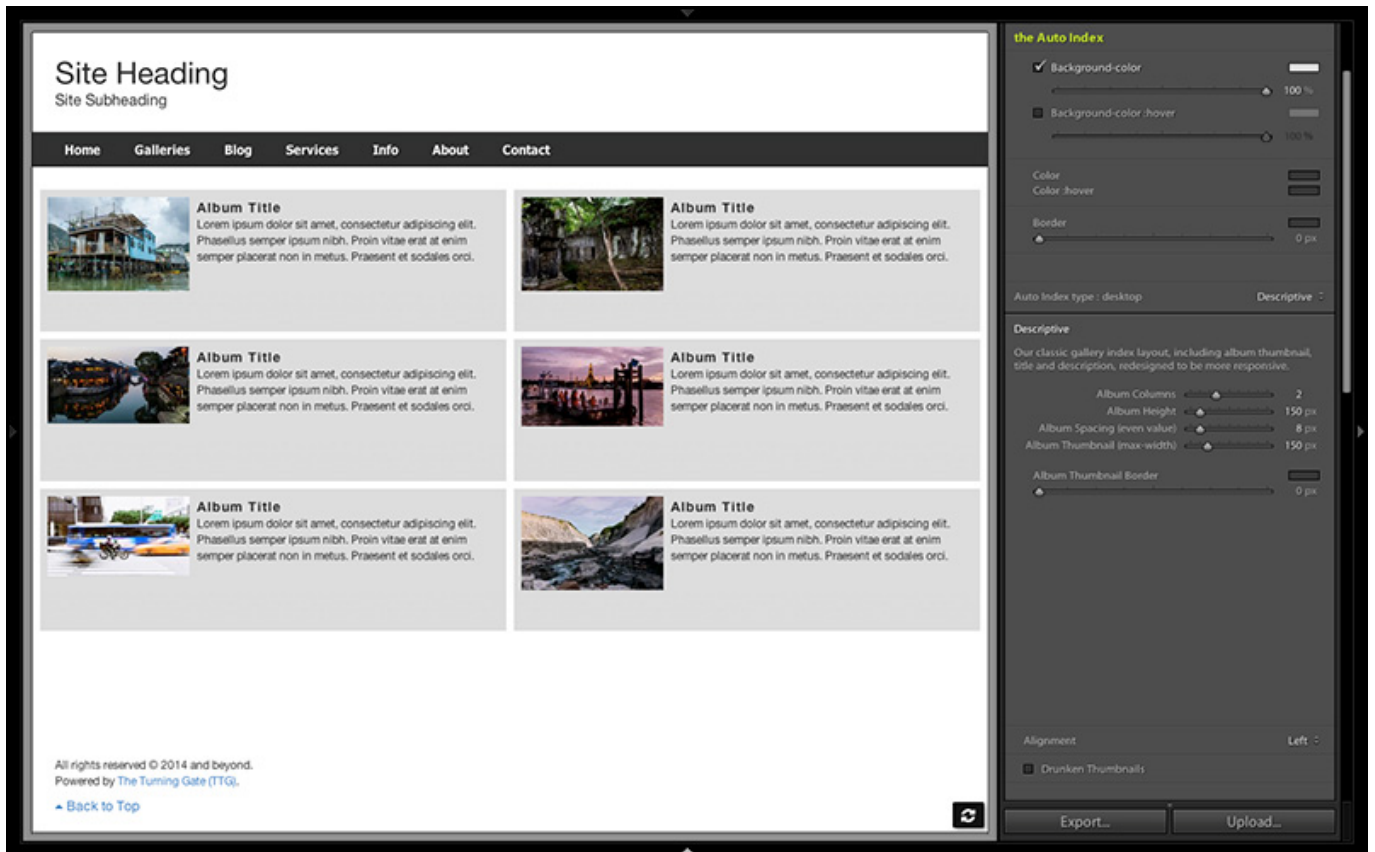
Site Heading
Site Subheading

Home Galleries Blog Services Info About Contact

Album Title
Lorem ipsum dolor sit amet, consectetur adipiscing elit. Phasellus semper ipsum nibh. Proin vitae erat at enim semper placerat non in metus. Praesent et sodales orci.

Album Title
Lorem ipsum dolor sit amet, consectetur adipiscing elit. Phasellus semper ipsum nibh. Proin vitae erat at enim semper placerat non in metus. Praesent et sodales orci.

Album Title
Lorem ipsum dolor sit amet, consectetur adipiscing elit. Phasellus semper ipsum nibh. Proin vitae erat at enim semper placerat non in metus. Praesent et sodales orci.

Album Title
Lorem ipsum dolor sit amet, consectetur adipiscing elit. Phasellus semper ipsum nibh. Proin vitae erat at enim semper placerat non in metus. Praesent et sodales orci.

Album Title
Lorem ipsum dolor sit amet, consectetur adipiscing elit. Phasellus semper ipsum nibh. Proin vitae erat at enim semper placerat non in metus. Praesent et sodales orci.

Album Title
Lorem ipsum dolor sit amet, consectetur adipiscing elit. Phasellus semper ipsum nibh. Proin vitae erat at enim semper placerat non in metus. Praesent et sodales orci.

All rights reserved © 2014 and beyond.
Powered by The Turning Gate (TTG).

Back to Top

the Auto Index
Background-color
100 %
Background-color :hover
100 %
Color
Color :hover
Border
0 px
Auto Index type : desktop Descriptive
Descriptive
Our classic gallery index layout, including album thumbnail, title and description, redesigned to be more responsive.
Album Columns 2
Album Height 150 px
Album Spacing (even value) 8 px
Album Thumbnail (max-width) 150 px
Album Thumbnail Border
0 px
Alignment Left
Drunken Thumbnails
Export...
Upload...